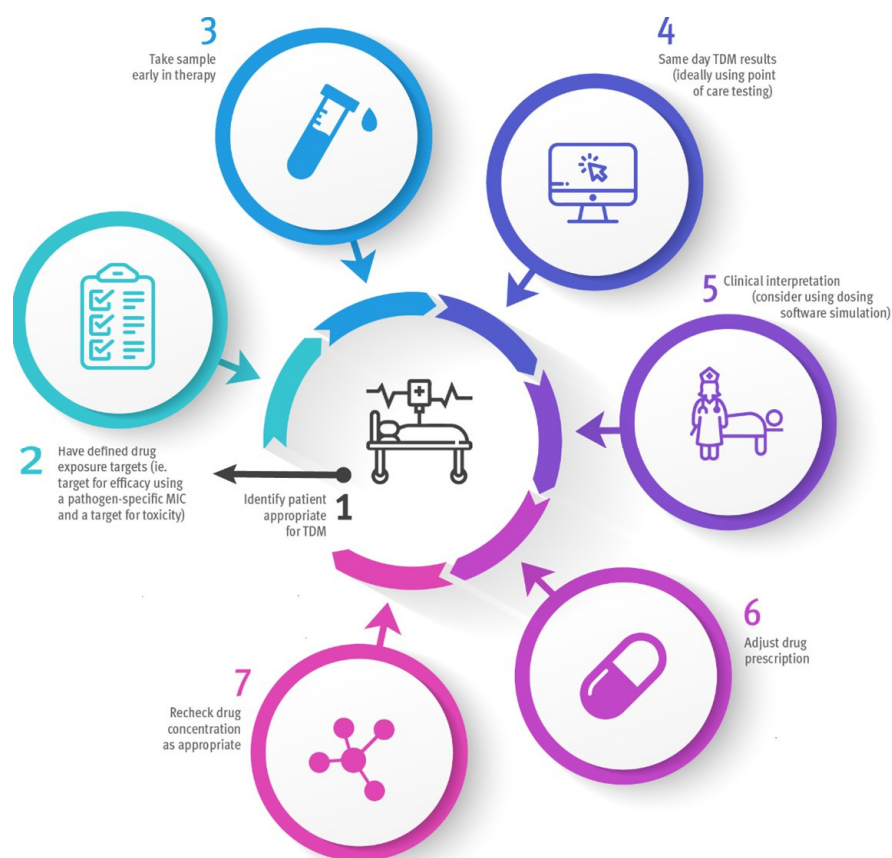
3
Take sample early in therapy

4
Same day TDM results (ideally using point of care testing)

5
Clinical interpretation (consider using dosing software simulation)

2
Have defined drug exposure targets (ie. target for efficacy using a pathogen-specific MIC and a target for toxicity)

Identify patient appropriate for TDM
1

6
Adjust drug prescription

7
Recheck drug concentration as appropriate